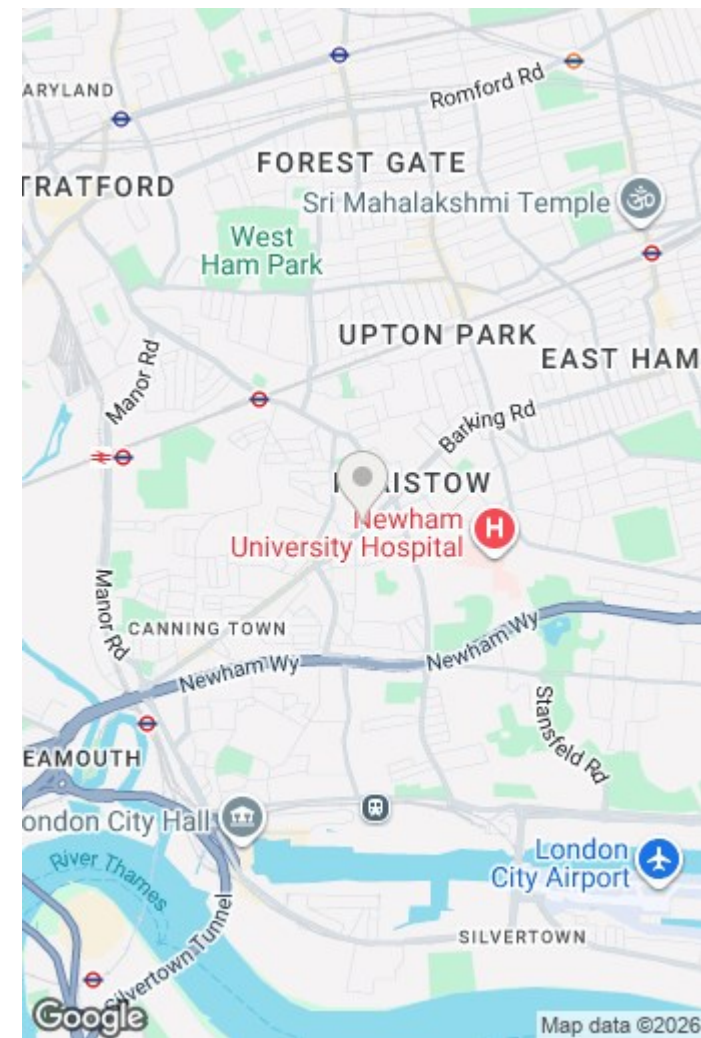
ARYLAND
Romford Rd
FOREST GATE
TRATFORD
Sri Mahalakshmi Temple
West Ham Park
UPTON PARK
EAST HAM
Manor Rd
Barking Rd
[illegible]AISTOW
Newham University Hospital
Manor Rd
CANNING TOWN
Newham Wy
Newham Wy
Stansfeld Rd
EAMOUTH
ondon City Hall
River Thames
London City Airport
SILVERTOWN
Silvertown Tunnel
Google
Map data ©2026